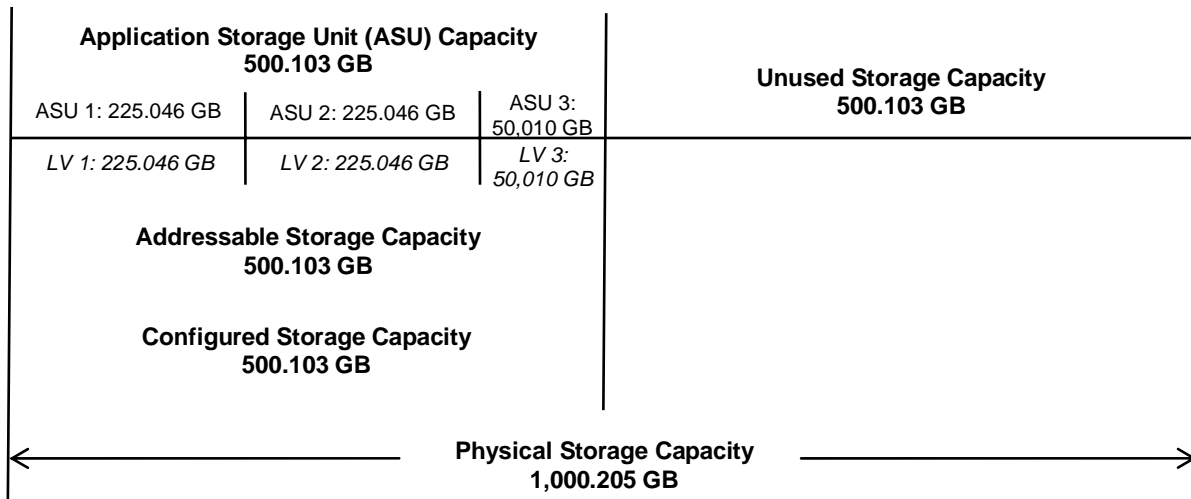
Application Storage Unit (ASU) Capacity
500.103 GB

ASU 1: 225.046 GB

ASU 2: 225.046 GB

ASU 3: 50,010 GB

Unused Storage Capacity
500.103 GB

LV 1: 225.046 GB

LV 2: 225.046 GB

LV 3: 50,010 GB

Addressable Storage Capacity
500.103 GB

Configured Storage Capacity
500.103 GB

Physical Storage Capacity
1,000.205 GB